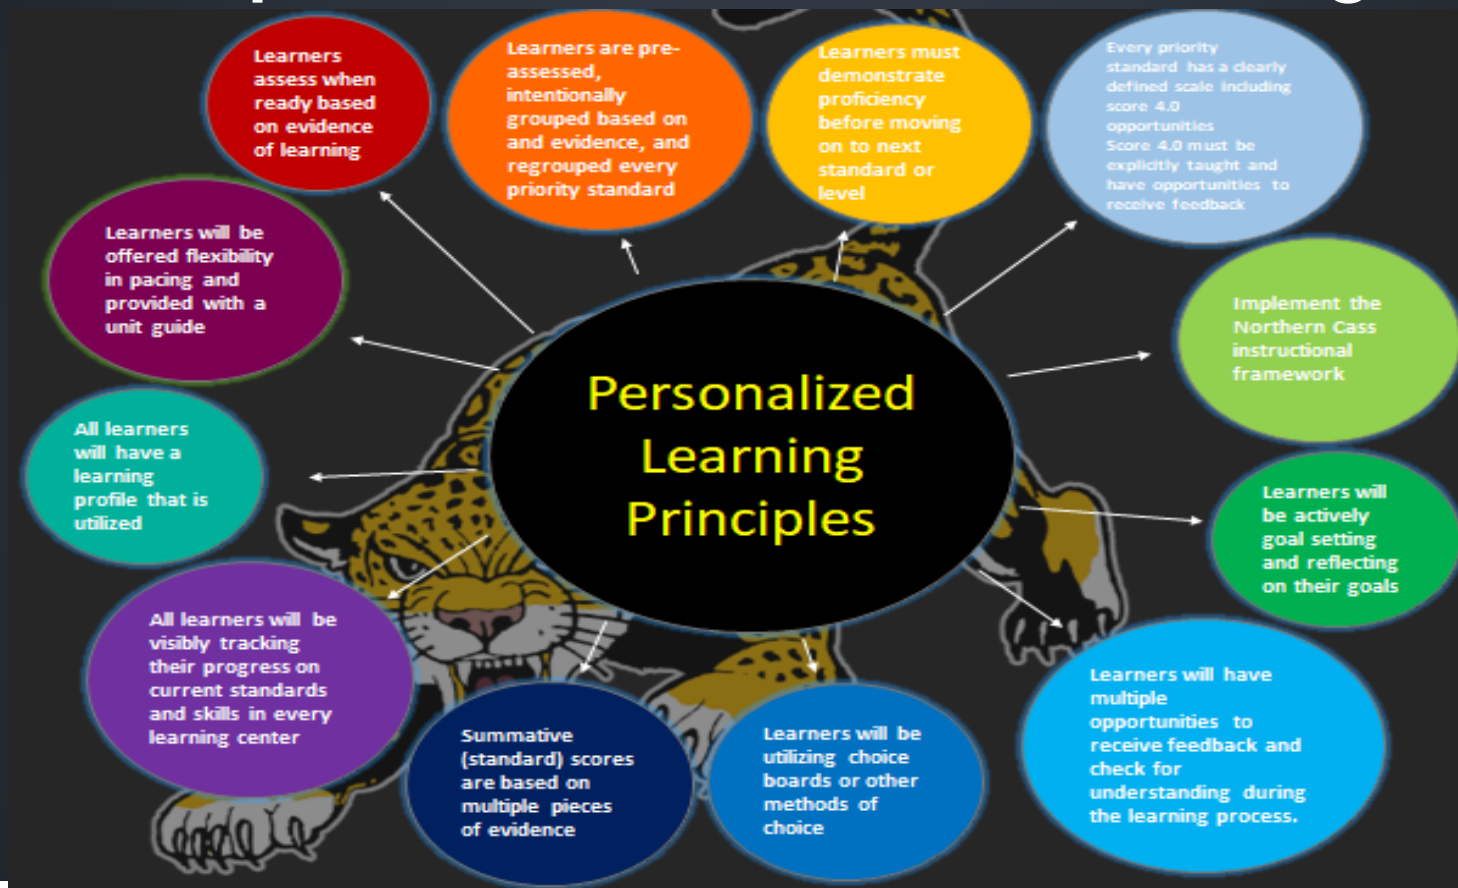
Personalized Learning Principles

Learners assess when ready based on evidence of learning

Learners are pre-assessed, intentionally grouped based on and evidence, and regrouped every priority standard

Learners must demonstrate proficiency before moving on to next standard or level

Every priority standard has a clearly defined scale including score 4.0 opportunities Score 4.0 must be explicitly taught and have opportunities to receive feedback

Implement the Northern Cass instructional framework

Learners will be actively goal setting and reflecting on their goals

Learners will have multiple opportunities to receive feedback and check for understanding during the learning process.

Learners will be utilizing choice boards or other methods of choice

Summative (standard) scores are based on multiple pieces of evidence

All learners will be visibly tracking their progress on current standards and skills in every learning center

All learners will have a learning profile that is utilized

Learners will be offered flexibility in pacing and provided with a unit guide